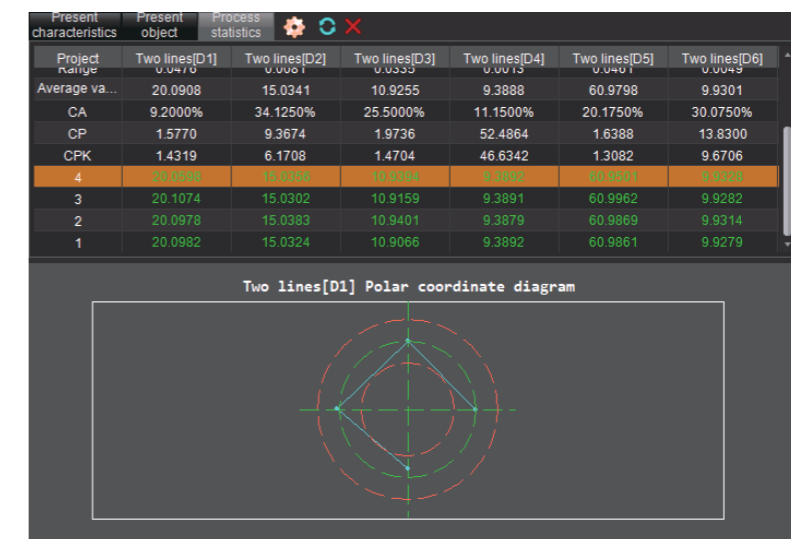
Present characteristics | Present object | Process statistics

| Project | Two lines[D1] | Two lines[D2] | Two lines[D3] | Two lines[D4] | Two lines[D5] | Two lines[D6] |
|---|---|---|---|---|---|---|
| Range | 0.0476 | 0.0081 | 0.0335 | 0.0013 | 0.0461 | 0.0049 |
| Average va... | 20.0908 | 15.0341 | 10.9255 | 9.3888 | 60.9798 | 9.9301 |
| CA | 9.2000% | 34.1250% | 25.5000% | 11.1500% | 20.1750% | 30.0750% |
| CP | 1.5770 | 9.3674 | 1.9736 | 52.4864 | 1.6388 | 13.8300 |
| CPK | 1.4319 | 6.1708 | 1.4704 | 46.6342 | 1.3082 | 9.6706 |
| 4 | 20.0598 | 15.0356 | 10.9394 | 9.3892 | 60.9501 | 9.9328 |
| 3 | 20.1074 | 15.0302 | 10.9159 | 9.3891 | 60.9962 | 9.9282 |
| 2 | 20.0978 | 15.0383 | 10.9401 | 9.3879 | 60.9869 | 9.9314 |
| 1 | 20.0982 | 15.0324 | 10.9066 | 9.3892 | 60.9861 | 9.9279 |

Two lines[D1] Polar coordinate diagram